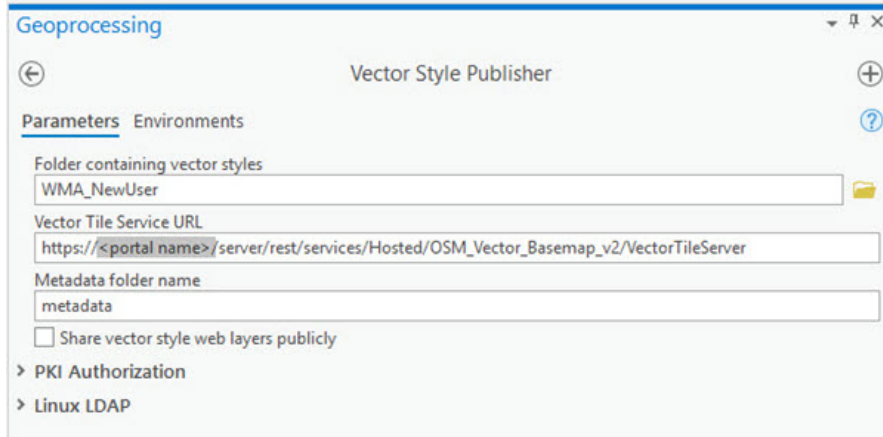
Geoprocessing

Vector Style Publisher

Parameters Environments

Folder containing vector styles

WMA_NewUser

Vector Tile Service URL

https://<portal name>/server/rest/services/Hosted/OSM_Vector_Basemap_v2/VectorTileServer

Metadata folder name

metadata

Share vector style web layers publicly

> PKI Authorization

> Linux LDAP